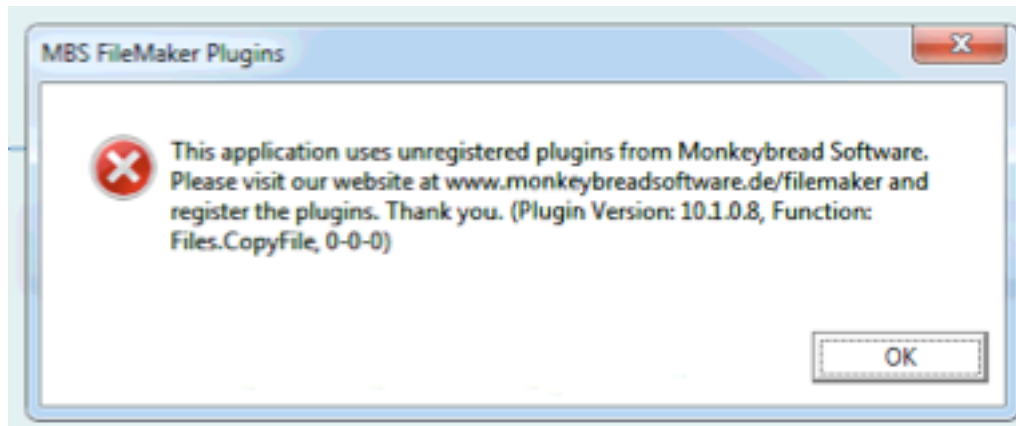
MBS FileMaker Plugins

This application uses unregistered plugins from Monkeybread Software. Please visit our website at www.monkeybreadsoftware.de/filemaker and register the plugins. Thank you. (Plugin Version: 10.1.0.8, Function: Files.CopyFile, 0-0-0)

OK